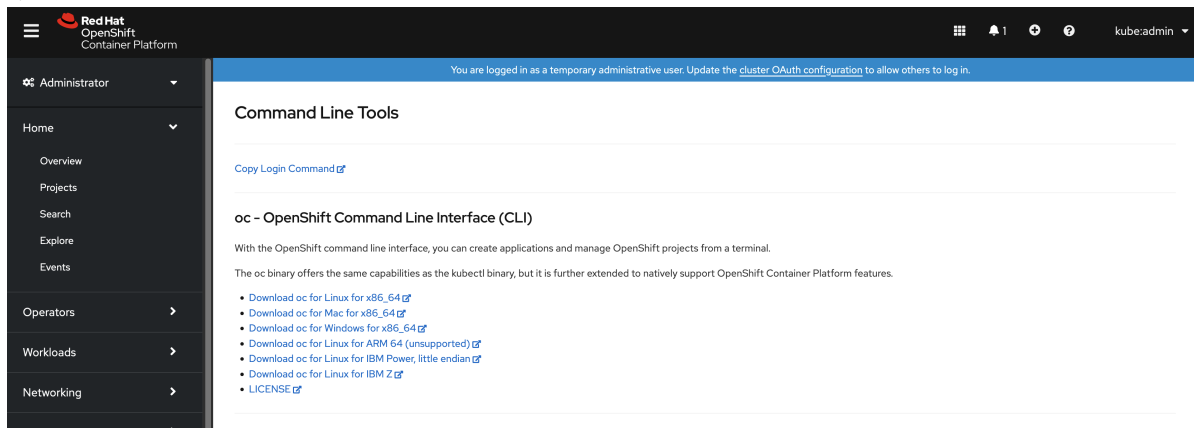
Red Hat
OpenShift
Container Platform

1

kube:admin

Administrator

Home

Overview

Projects

Search

Explore

Events

Operators

Workloads

Networking

You are logged in as a temporary administrative user. Update the cluster OAuth configuration to allow others to log in.

Command Line Tools

Copy Login Command

oc - OpenShift Command Line Interface (CLI)

With the OpenShift command line interface, you can create applications and manage OpenShift projects from a terminal.

The oc binary offers the same capabilities as the kubectl binary, but it is further extended to natively support OpenShift Container Platform features.

- Download oc for Linux for x86_64
- Download oc for Mac for x86_64
- Download oc for Windows for x86_64
- Download oc for Linux for ARM 64 (unsupported)
- Download oc for Linux for IBM Power, little endian
- Download oc for Linux for IBM Z
- LICENSE